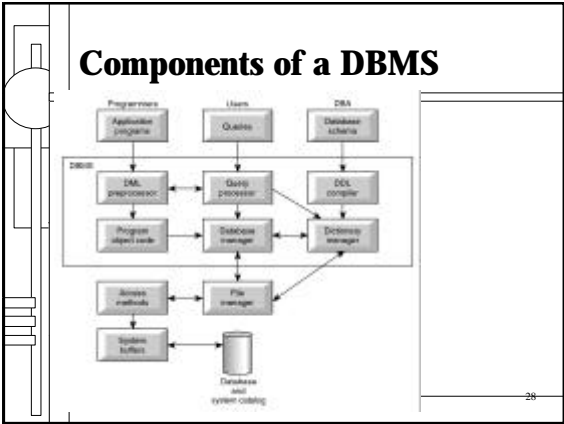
Components of a DBMS

Programmers
Users
DBA
Application programs
Queries
Database schema
DBMS
DML preprocessor
Query processor
DDL compiler
Program object code
Database manager
Dictionary manager
Access methods
File manager
System buffers
Database and system catalog

28